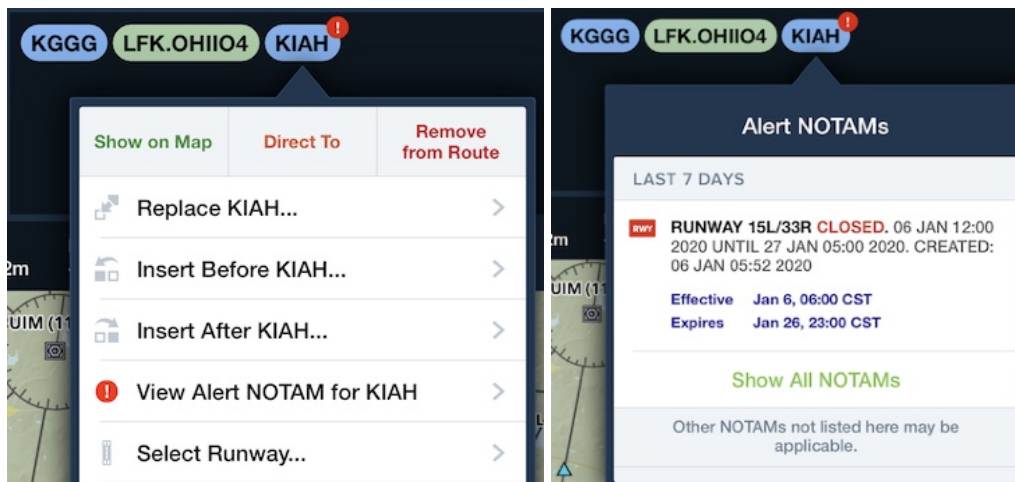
KGGG LFK.OHIIO4 KIAH

Show on Map | Direct To | Remove from Route

Replace KIAH...

Insert Before KIAH...

Insert After KIAH...

View Alert NOTAM for KIAH

Select Runway...

2m

UIM (11

KGGG LFK.OHIIO4 KIAH

Alert NOTAMs

LAST 7 DAYS

RWY RUNWAY 15L/33R CLOSED. 06 JAN 12:00 2020 UNTIL 27 JAN 05:00 2020. CREATED: 06 JAN 05:52 2020

Effective Jan 6, 06:00 CST
Expires Jan 26, 23:00 CST

Show All NOTAMs

Other NOTAMs not listed here may be applicable.

2m

UIM (11